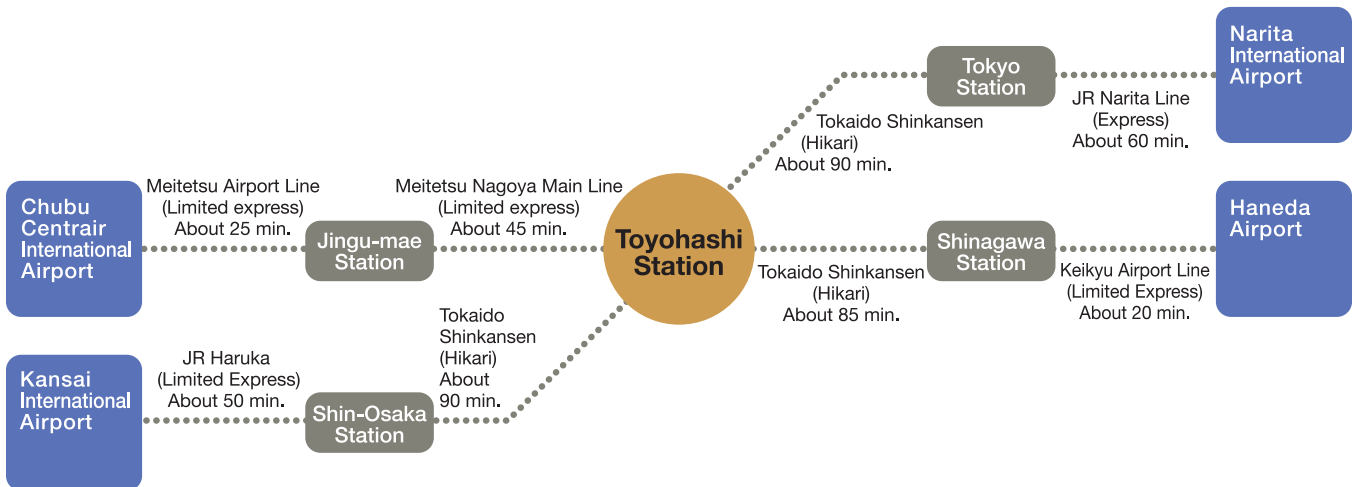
Narita International Airport

Tokyo Station

JR Narita Line (Express) About 60 min.

Tokaido Shinkansen (Hikari) About 90 min.

Chubu Centrair International Airport

Meitetsu Airport Line (Limited express) About 25 min.

Jingu-mae Station

Meitetsu Nagoya Main Line (Limited express) About 45 min.

Toyohashi Station

Shinagawa Station

Haneda Airport

Tokaido Shinkansen (Hikari) About 85 min.

Keikyu Airport Line (Limited Express) About 20 min.

Tokaido Shinkansen (Hikari) About 90 min.

Kansai International Airport

JR Haruka (Limited Express) About 50 min.

Shin-Osaka Station